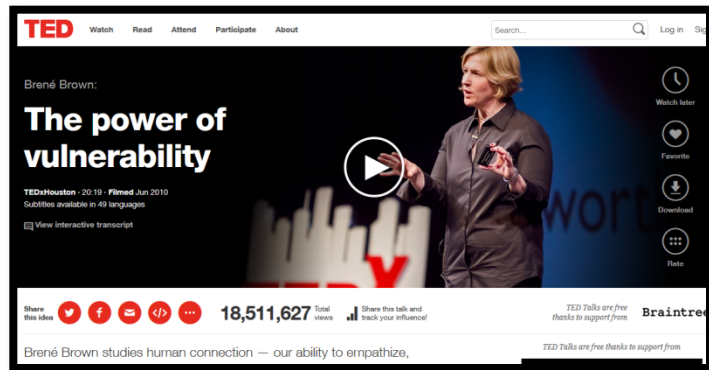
TED Watch Read Attend Participate About

Search...

Log in Sig

Brené Brown:

The power of vulnerability

TEDxHouston · 20:19 · Filmed Jun 2010
Subtitles available in 49 languages

View interactive transcript

Watch later

Favorite

Download

Rate

Share this idea

18,511,627 Total views

Share this talk and track your influence!

TED Talks are free thanks to support from

Braintree

Brené Brown studies human connection — our ability to empathize,

TED Talks are free thanks to support from